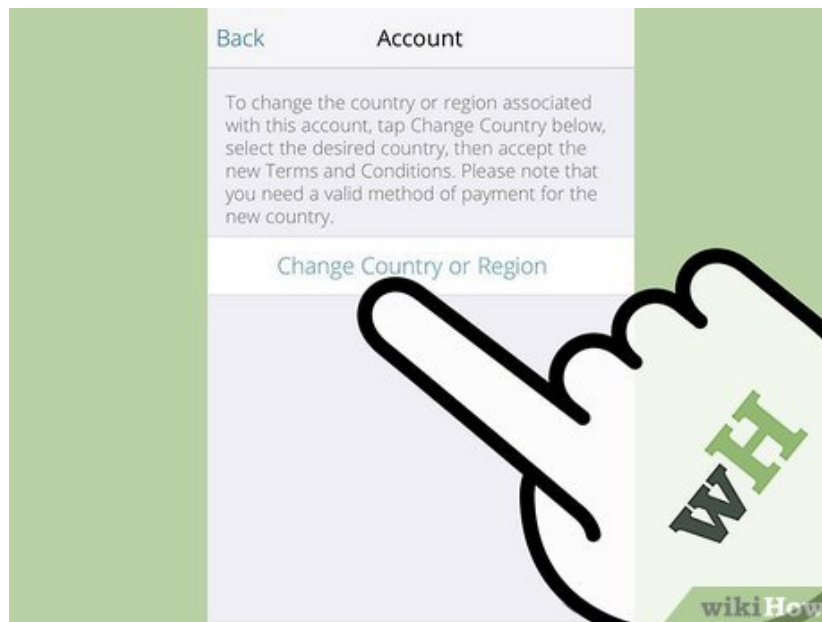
Back Account

To change the country or region associated with this account, tap Change Country below, select the desired country, then accept the new Terms and Conditions. Please note that you need a valid method of payment for the new country.

Change Country or Region

wH

wikiHow